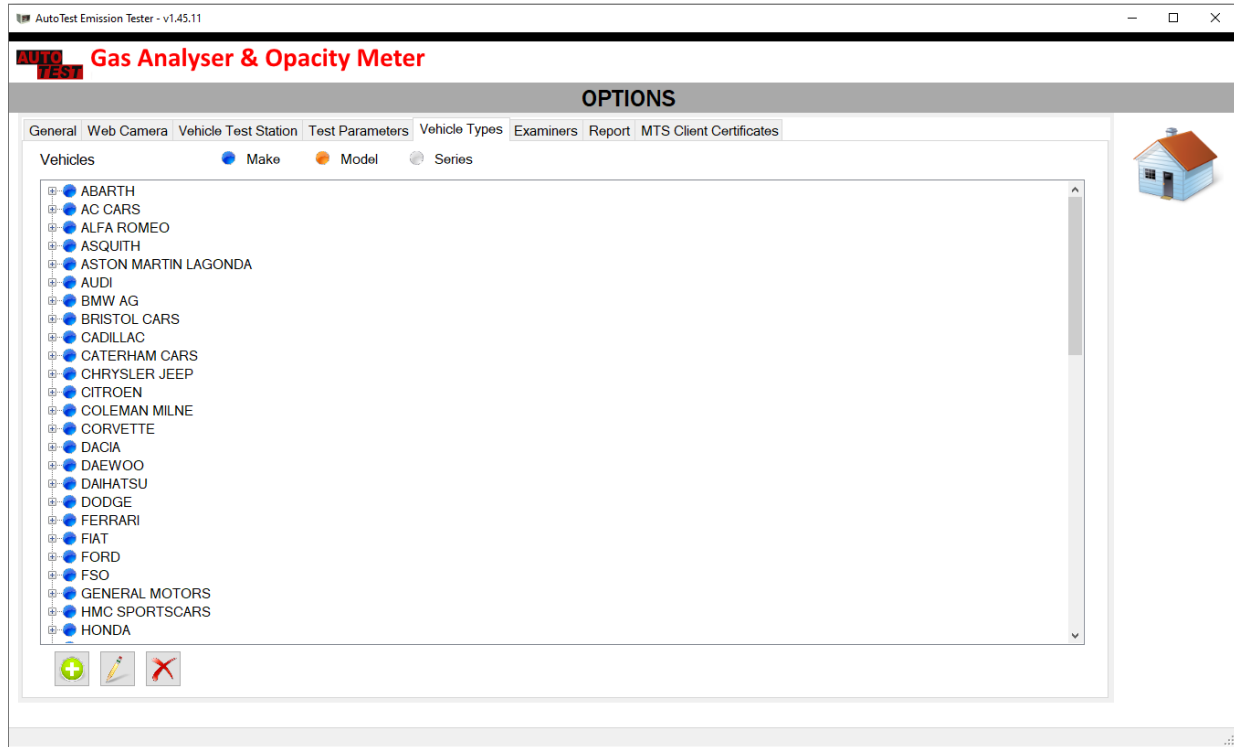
AutoTest Emission Tester - v1.45.11

AUTO TEST Gas Analyser & Opacity Meter

OPTIONS

General | Web Camera | Vehicle Test Station | Test Parameters | Vehicle Types | Examiners | Report | MTS Client Certificates

Vehicles Make Model Series

ABARTH
AC CARS
ALFA ROMEO
ASQUITH
ASTON MARTIN LAGONDA
AUDI
BMW AG
BRISTOL CARS
CADILLAC
CATERHAM CARS
CHRYSLER JEEP
CITROEN
COLEMAN MILNE
CORVETTE
DACIA
DAEWOO
DAIHATSU
DODGE
FERRARI
FIAT
FORD
FSO
GENERAL MOTORS
HMC SPORTSCARS
HONDA